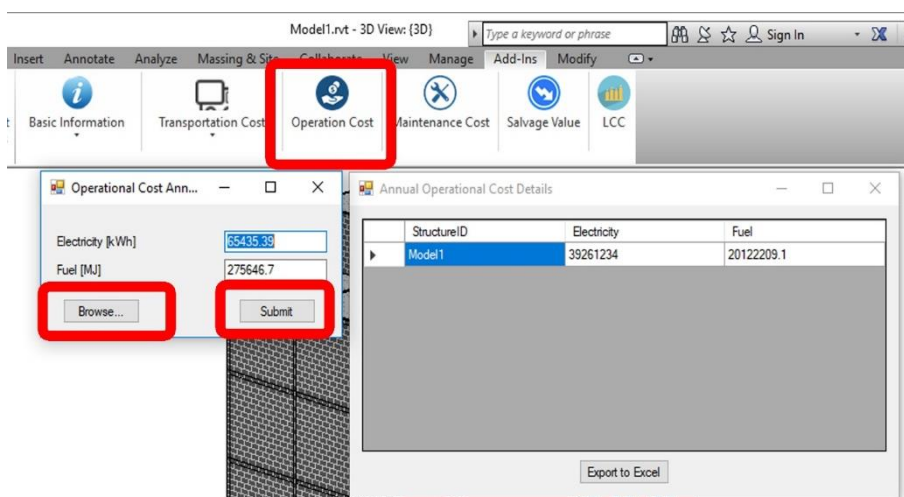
Model1.rvt - 3D View: {3D}

Type a keyword or phrase

Sign In

Insert Annotate Analyze Massing & Site Collaborate View Manage Add-Ins Modify

Basic Information

Transportation Cost

Operation Cost

Maintenance Cost

Salvage Value

LCC

Operational Cost Ann...

Electricity [kWh] 65435.39

Fuel [MJ] 275646.7

Browse...

Submit

Annual Operational Cost Details

| | StructureID | Electricity | Fuel |
|---|---|---|---|
| ▸ | Model1 | 39261234 | 20122209.1 |

Export to Excel